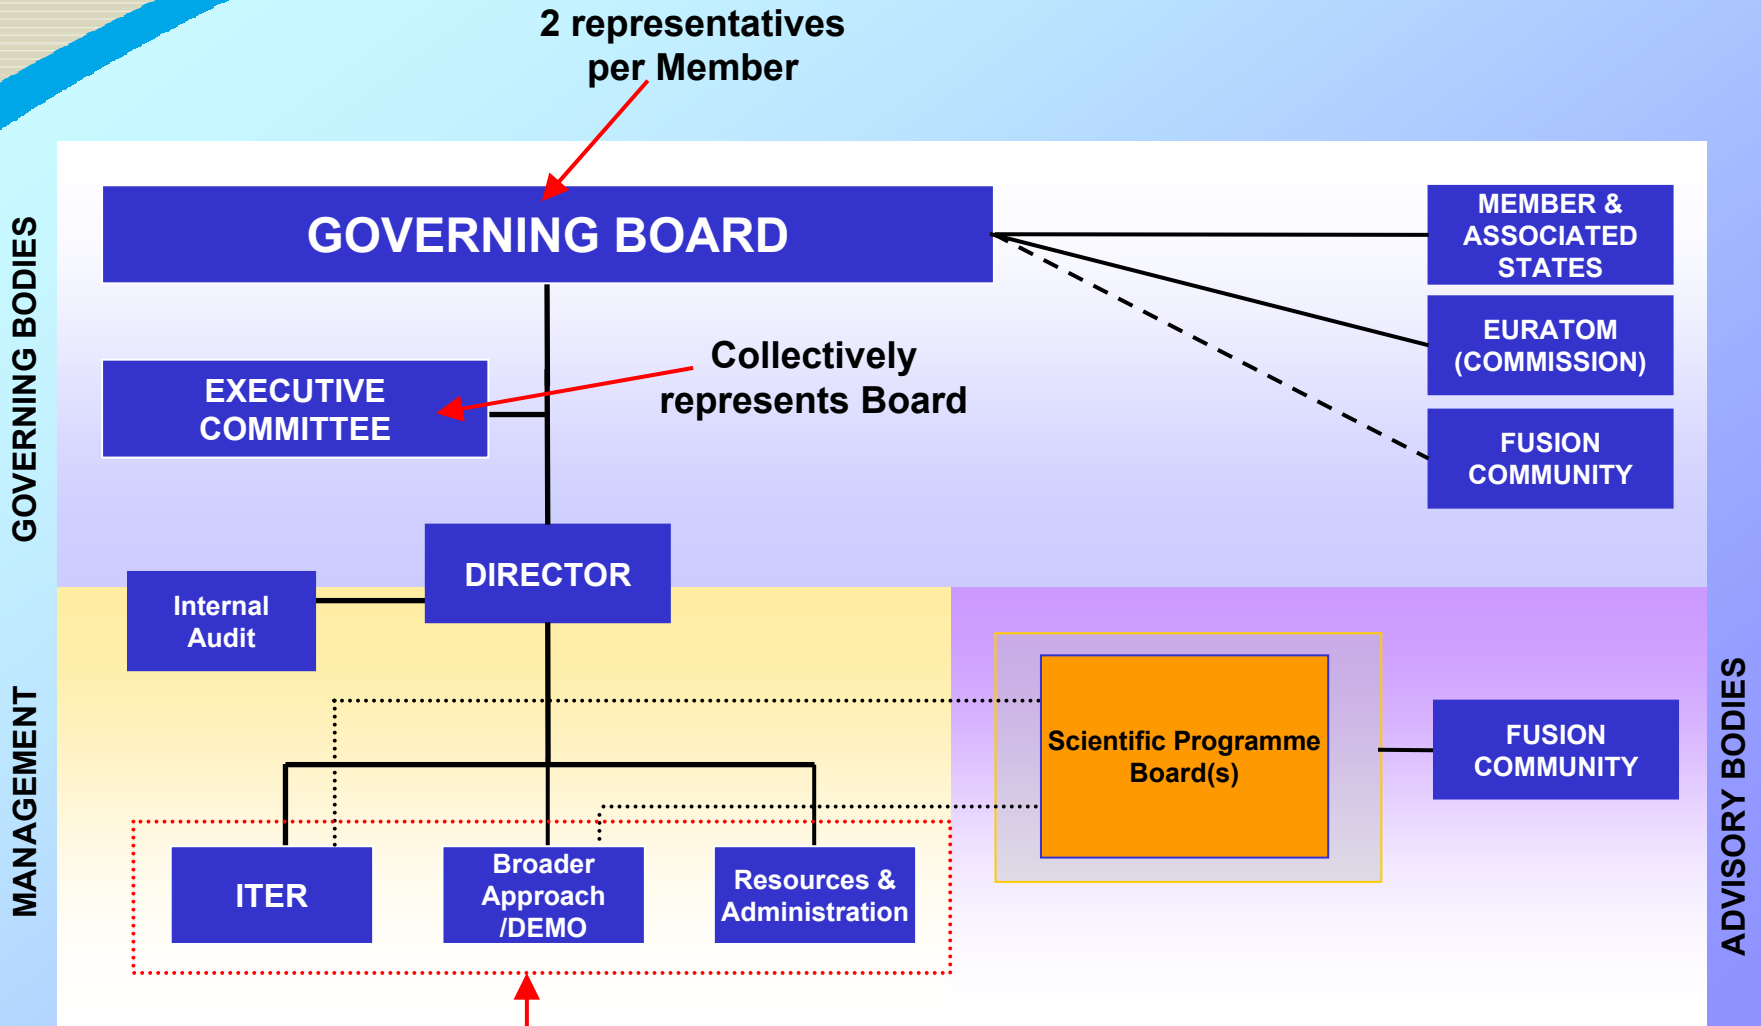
2 representatives per Member

GOVERNING BODIES

GOVERNING BOARD

MEMBER & ASSOCIATED STATES

EURATOM (COMMISSION)

FUSION COMMUNITY

EXECUTIVE COMMITTEE

Collectively represents Board

DIRECTOR

Internal Audit

MANAGEMENT

Scientific Programme Board(s)

FUSION COMMUNITY

ADVISORY BODIES

ITER

Broader Approach /DEMO

Resources & Administration